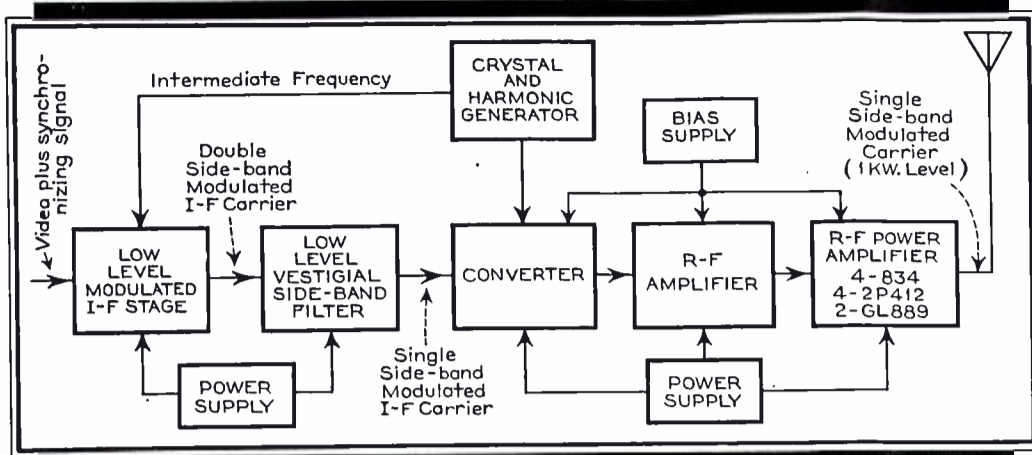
Video plus synchronizing signal

Intermediate Frequency

CRYSTAL AND HARMONIC GENERATOR

BIAS SUPPLY

Single Side-band Modulated Carrier (1KW. Level)

Double Side-band Modulated I-F Carrier

LOW LEVEL MODULATED I-F STAGE

LOW LEVEL VESTIGIAL SIDE-BAND FILTER

CONVERTER

R-F AMPLIFIER

R-F POWER AMPLIFIER 4-834 4-2P412 2-GL889

POWER SUPPLY

Single Side-band Modulated I-F Carrier

POWER SUPPLY